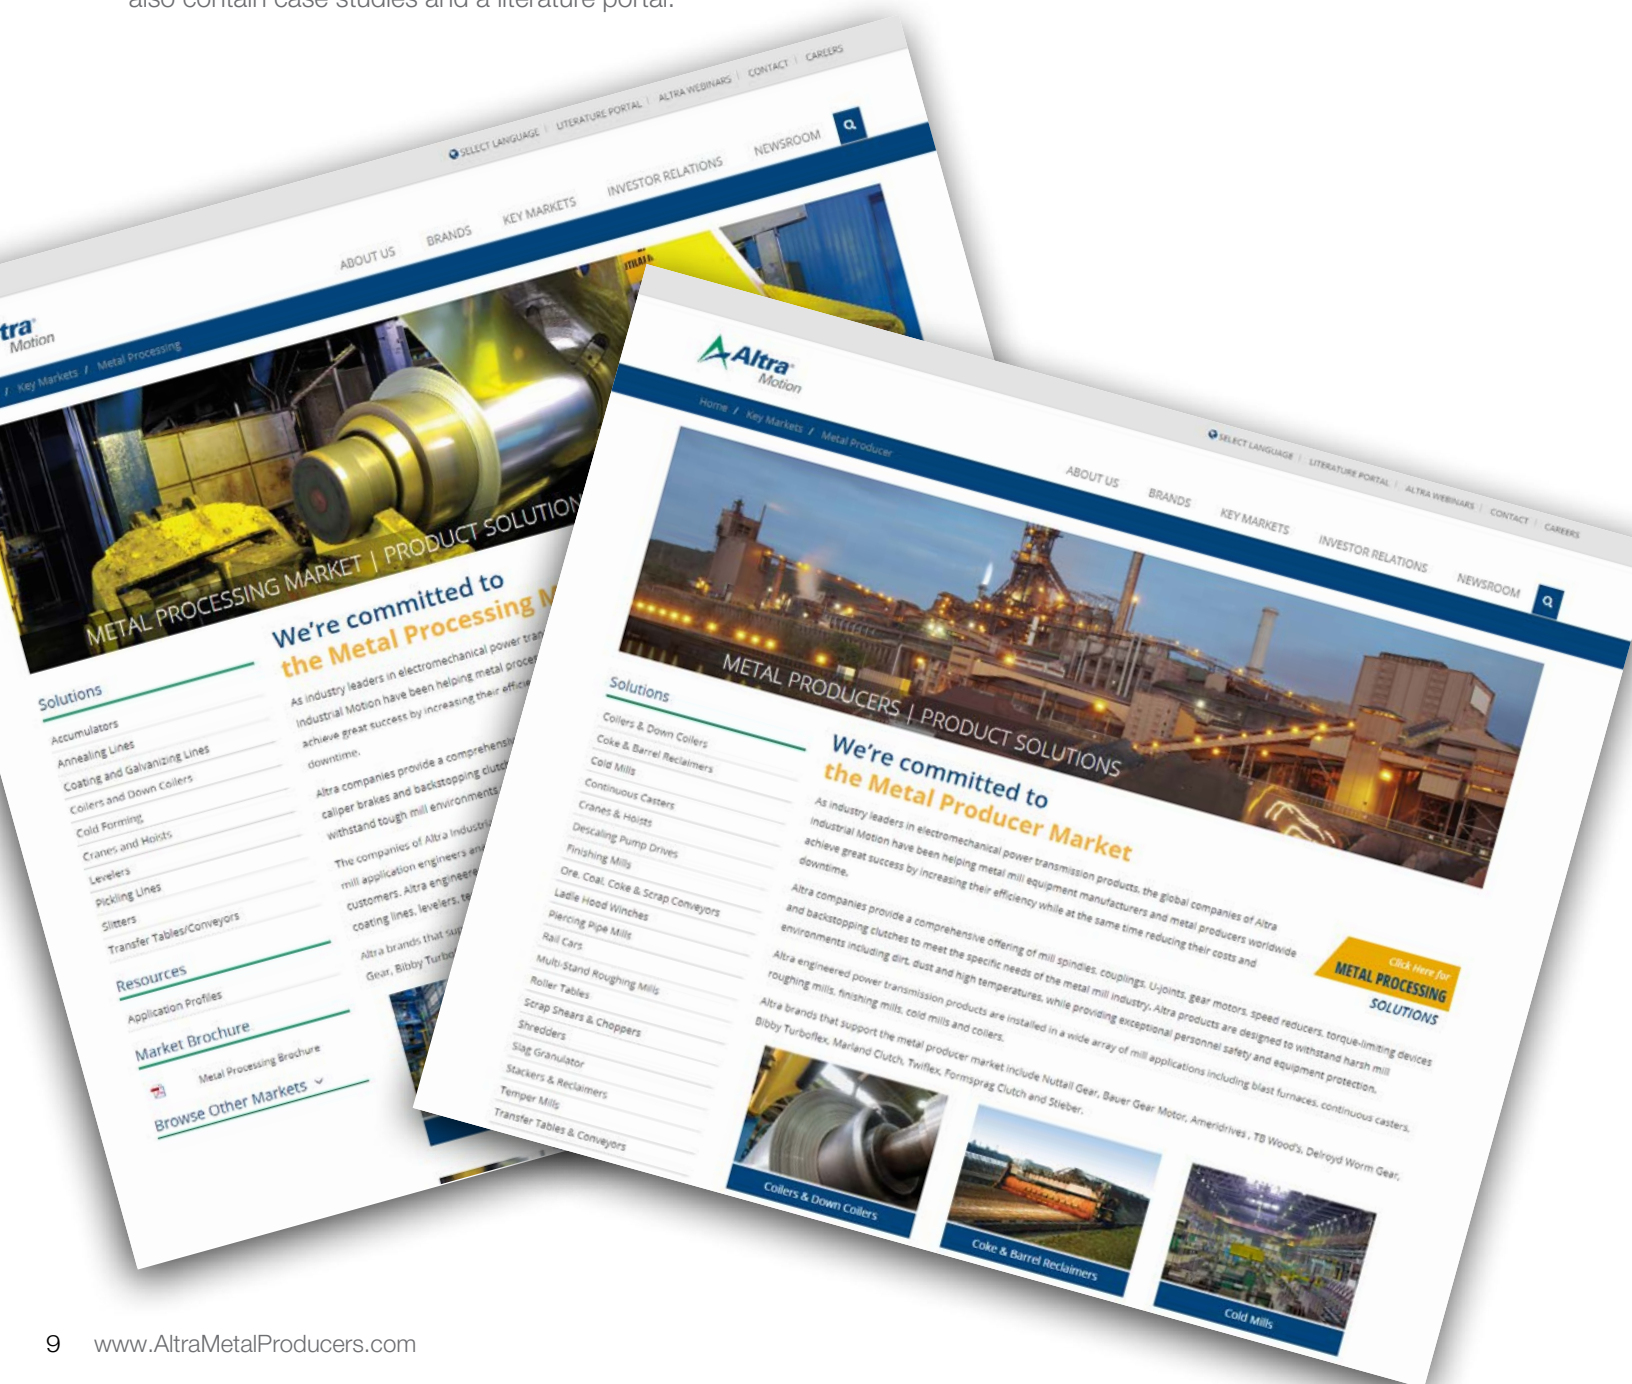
also contain case studies and a literature portal.

SELECT LANGUAGE / LITERATURE PORTAL / ALTRA WEBINARS / CONTACT / CAREERS

ABOUT US BRANDS KEY MARKETS INVESTOR RELATIONS NEWSROOM

tra Motion

/ Key Markets / Metal Processing

METAL PROCESSING MARKET | PRODUCT SOLUTION

We're committed to the Metal Processing M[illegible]

As industry leaders in electromechanical power tran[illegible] Industrial Motion have been helping metal proce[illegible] achieve great success by increasing their effic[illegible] downtime.

Altra companies provide a comprehensi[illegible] caliper brakes and backstopping clutc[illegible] withstand tough mill environments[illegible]

The companies of Altra Industri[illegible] mill application engineers an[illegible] customers. Altra engineere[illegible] coating lines, levelers, te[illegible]

Altra brands that su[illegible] Gear, Bibby Turb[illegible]

Solutions
Accumulators
Annealing Lines
Coating and Galvanizing Lines
Coilers and Down Coilers
Cold Forming
Cranes and Hoists
Levelers
Pickling Lines
Slitters
Transfer Tables/Conveyors

Resources
Application Profiles

Market Brochure
Metal Processing Brochure

Browse Other Markets

Altra Motion

SELECT LANGUAGE / LITERATURE PORTAL / ALTRA WEBINARS / CONTACT / CAREERS

ABOUT US BRANDS KEY MARKETS INVESTOR RELATIONS NEWSROOM

Home / Key Markets / Metal Producer

METAL PRODUCERS | PRODUCT SOLUTIONS

Solutions
Coilers & Down Coilers
Coke & Barrel Reclaimers
Cold Mills
Continuous Casters
Cranes & Hoists
Descaling Pump Drives
Finishing Mills
Ore, Coal, Coke & Scrap Conveyors
Ladle Hood Winches
Piercing Pipe Mills
Rail Cars
Multi-Stand Roughing Mills
Roller Tables
Scrap Shears & Choppers
Shredders
Slag Granulator
Stackers & Reclaimers
Temper Mills
Transfer Tables & Conveyors

We're committed to the Metal Producer Market

As industry leaders in electromechanical power transmission products, the global companies of Altra Industrial Motion have been helping metal mill equipment manufacturers and metal producers worldwide achieve great success by increasing their efficiency while at the same time reducing their costs and downtime.

Altra companies provide a comprehensive offering of mill spindles, couplings, U-joints, gear motors, speed reducers, torque-limiting devices and backstopping clutches to meet the specific needs of the metal mill industry. Altra products are designed to withstand harsh mill environments including dirt, dust and high temperatures, while providing exceptional personnel safety and equipment protection.

Altra engineered power transmission products are installed in a wide array of mill applications including blast furnaces, continuous casters, roughing mills, finishing mills, cold mills and coilers.

Altra brands that support the metal producer market include Nuttall Gear, Bauer Gear Motor, Ameridrives, TB Wood's, Delroyd Worm Gear, Bibby Turboflex, Marland Clutch, Twiflex, Formsprag Clutch and Stieber.

Click Here for METAL PROCESSING SOLUTIONS

Coilers & Down Coilers
Coke & Barrel Reclaimers
Cold Mills

9 www.AltraMetalProducers.com